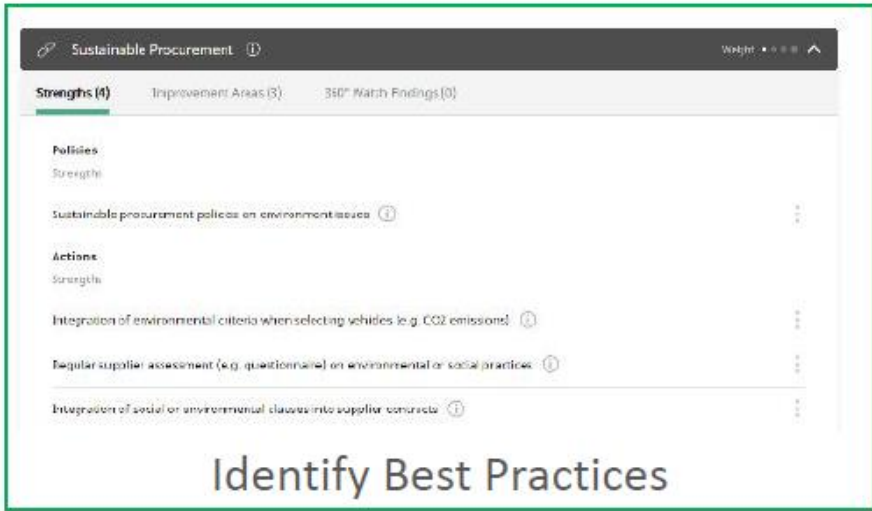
Sustainable Procurement ⓘ

Weight

Strengths (4)

Improvement Areas (3)

360° Watch Findings (0)

Policies

Strengths

Sustainable procurement policies on environment issues ⓘ

Actions

Strengths

Integration of environmental criteria when selecting vehicles (e.g. CO2 emissions) ⓘ

Regular supplier assessment (e.g. questionnaire) on environmental or social practices ⓘ

Integration of social or environmental clauses into supplier contracts ⓘ

Identify Best Practices